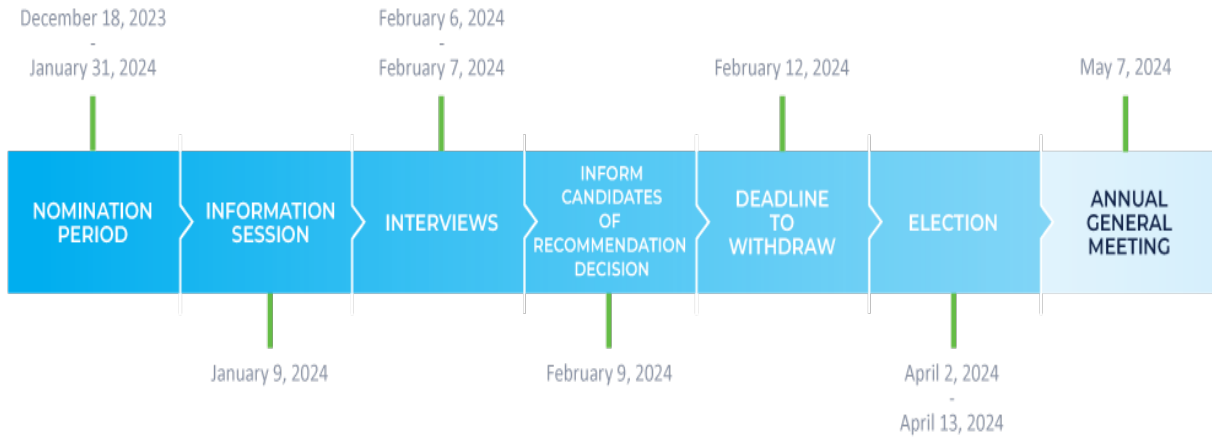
December 18, 2023
-
January 31, 2024

February 6, 2024
-
February 7, 2024

February 12, 2024

May 7, 2024

NOMINATION PERIOD

INFORMATION SESSION

INTERVIEWS

INFORM CANDIDATES OF RECOMMENDATION DECISION

DEADLINE TO WITHDRAW

ELECTION

ANNUAL GENERAL MEETING

January 9, 2024

February 9, 2024

April 2, 2024
-
April 13, 2024